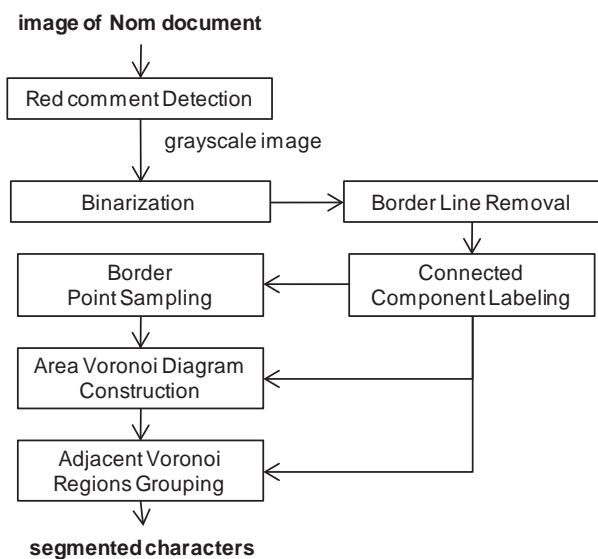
image of Nom document

Red comment Detection

grayscale image

Binarization

Border Line Removal

Border Point Sampling

Connected Component Labeling

Area Voronoi Diagram Construction

Adjacent Voronoi Regions Grouping

segmented characters